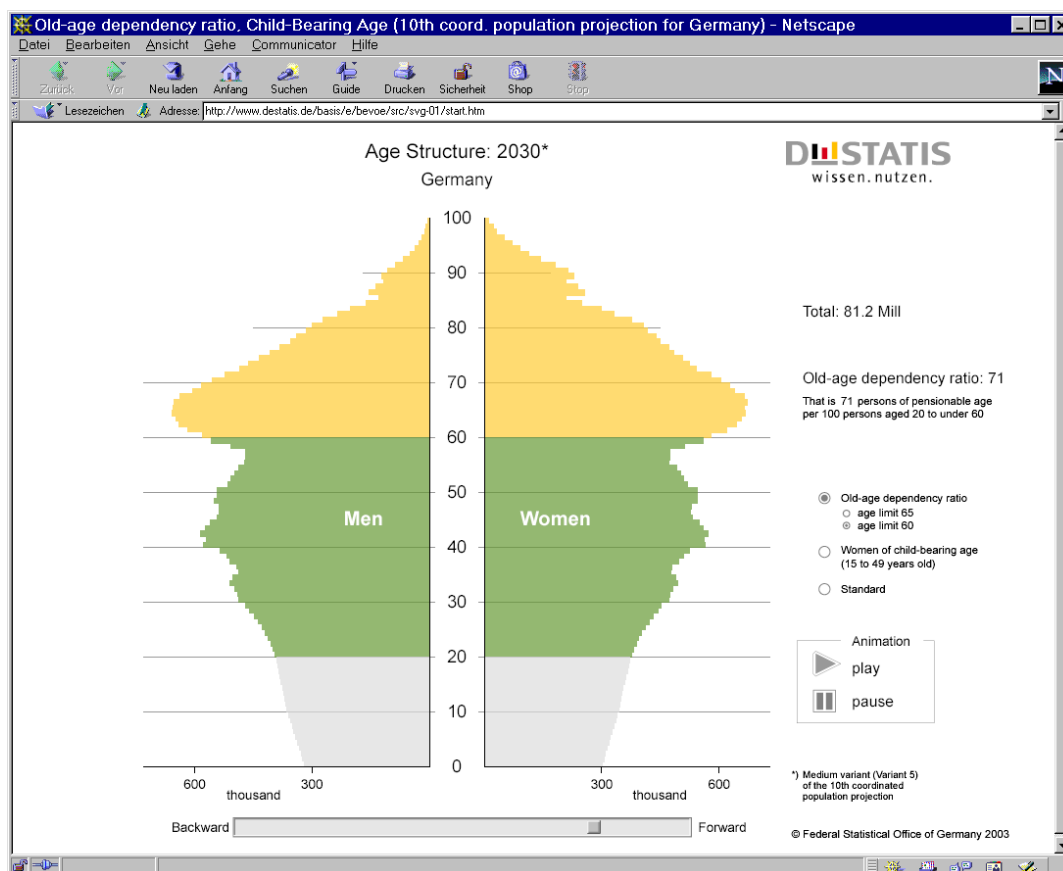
Old-age dependency ratio, Child-Bearing Age (10th coord. population projection for Germany) - Netscape

Datei Bearbeiten Ansicht Gehe Communicator Hilfe

Zurück Vor Neu laden Anfang Suchen Guide Drucken Sicherheit Shop Stop

Lesezeichen Adresse: http://www.destatis.de/basis/e/bevoe/src/svg-01/start.htm

Age Structure: 2030*
Germany

DESTATIS
wissen. nutzen.

100
90
80
70
60
50
40
30
20
10
0

Men

Women

600 300 300 600
thousand thousand

Total: 81.2 Mill

Old-age dependency ratio: 71

That is 71 persons of pensionable age per 100 persons aged 20 to under 60

Old-age dependency ratio
age limit 65
age limit 60

Women of child-bearing age (15 to 49 years old)

Standard

Animation
play
pause

*) Medium variant (Variant 5) of the 10th coordinated population projection

Backward Forward

© Federal Statistical Office of Germany 2003